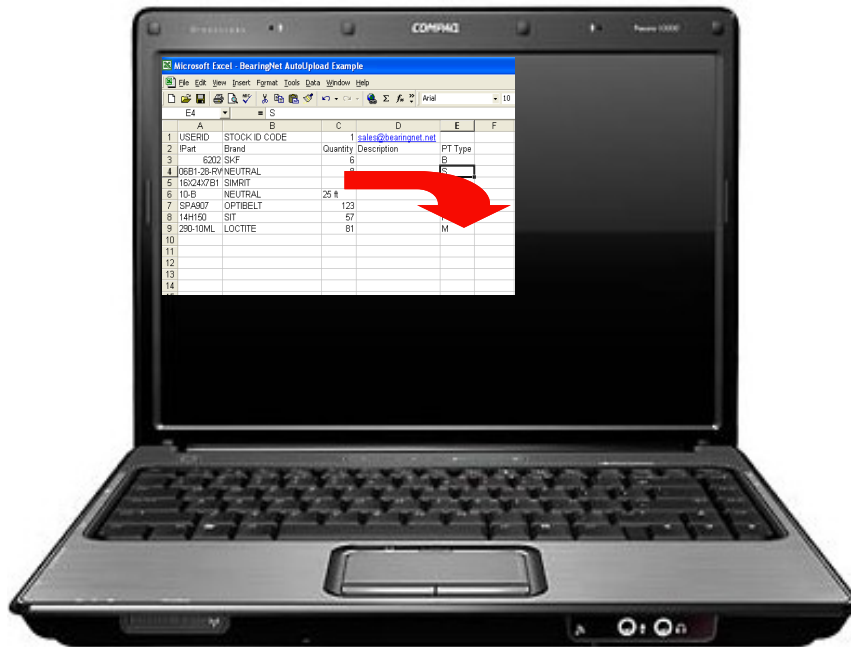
COMPAQ

Microsoft Excel - BearingNet AutoUpload Example

File Edit View Insert Format Tools Data Window Help

Arial 10

E4 = S

| | A | B | C | D | E | F |
|---|---|---|---|---|---|---|
| 1 | USERID | STOCK ID CODE | 1 | sales@bearingnet.net | | |
| 2 | !Part | Brand | Quantity | Description | PT Type | |
| 3 | 6202 | SKF | 6 | | B | |
| 4 | 06B1-28-RY | NEUTRAL | 8 | | S | |
| 5 | 16X24X7B1 | SIMRIT | | | | |
| 6 | 10-B | NEUTRAL | 25 ft | | | |
| 7 | SPA907 | OPTIBELT | 123 | | | |
| 8 | 14H150 | SIT | 57 | | | |
| 9 | 290-10ML | LOCTITE | 81 | | M | |
| 10 | | | | | | |
| 11 | | | | | | |
| 12 | | | | | | |
| 13 | | | | | | |
| 14 | | | | | | |